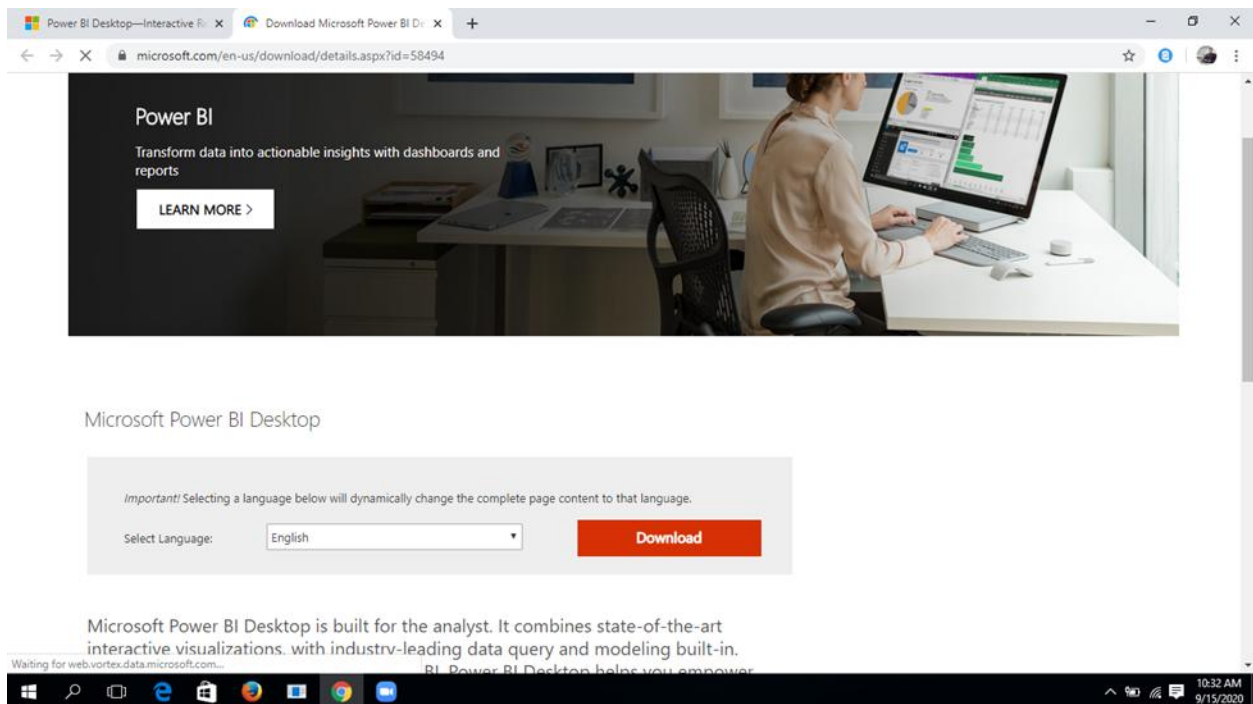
Power BI Desktop—Interactive R ×
Download Microsoft Power BI De ×
+

microsoft.com/en-us/download/details.aspx?id=58494

Power BI

Transform data into actionable insights with dashboards and reports

LEARN MORE >

Microsoft Power BI Desktop

Important! Selecting a language below will dynamically change the complete page content to that language.

Select Language: English

Download

Microsoft Power BI Desktop is built for the analyst. It combines state-of-the-art interactive visualizations, with industry-leading data query and modeling built-in.

Waiting for web.vortex.data.microsoft.com...

BI. Power BI Desktop helps you empower

10:32 AM
9/15/2020